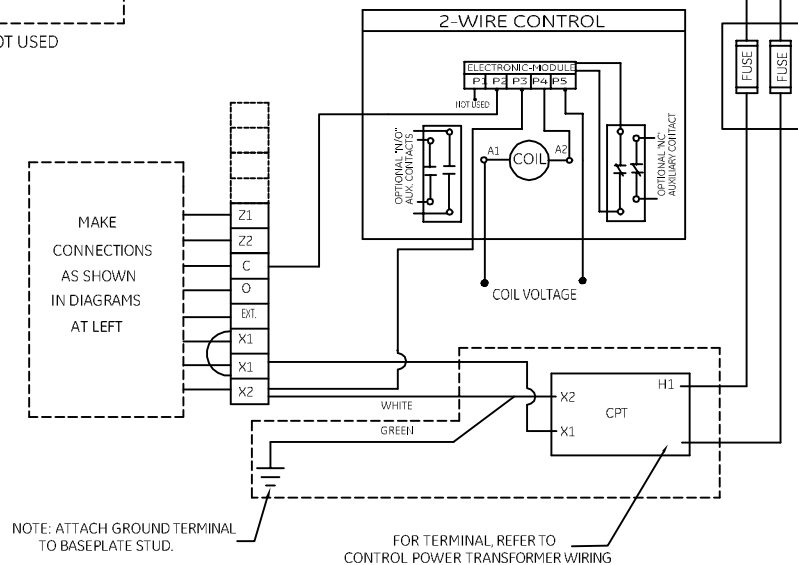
OT USED

2-WIRE CONTROL

ELECTRONIC-MODULE
P1 P2 P3 P4 P5
NOT USED

OPTIONAL "N/O" AUX. CONTACTS

A1
COIL
A2

OPTIONAL "NC" AUXILIARY COTACT

FUSE
FUSE

MAKE CONNECTIONS AS SHOWN IN DIAGRAMS AT LEFT

Z1
Z2
C
O
EXT.
X1
X1
X2

COIL VOLTAGE

WHITE
GREEN

X2
X1
CPT
H1

NOTE: ATTACH GROUND TERMINAL TO BASEPLATE STUD.

FOR TERMINAL, REFER TO CONTROL POWER TRANSFORMER WIRING